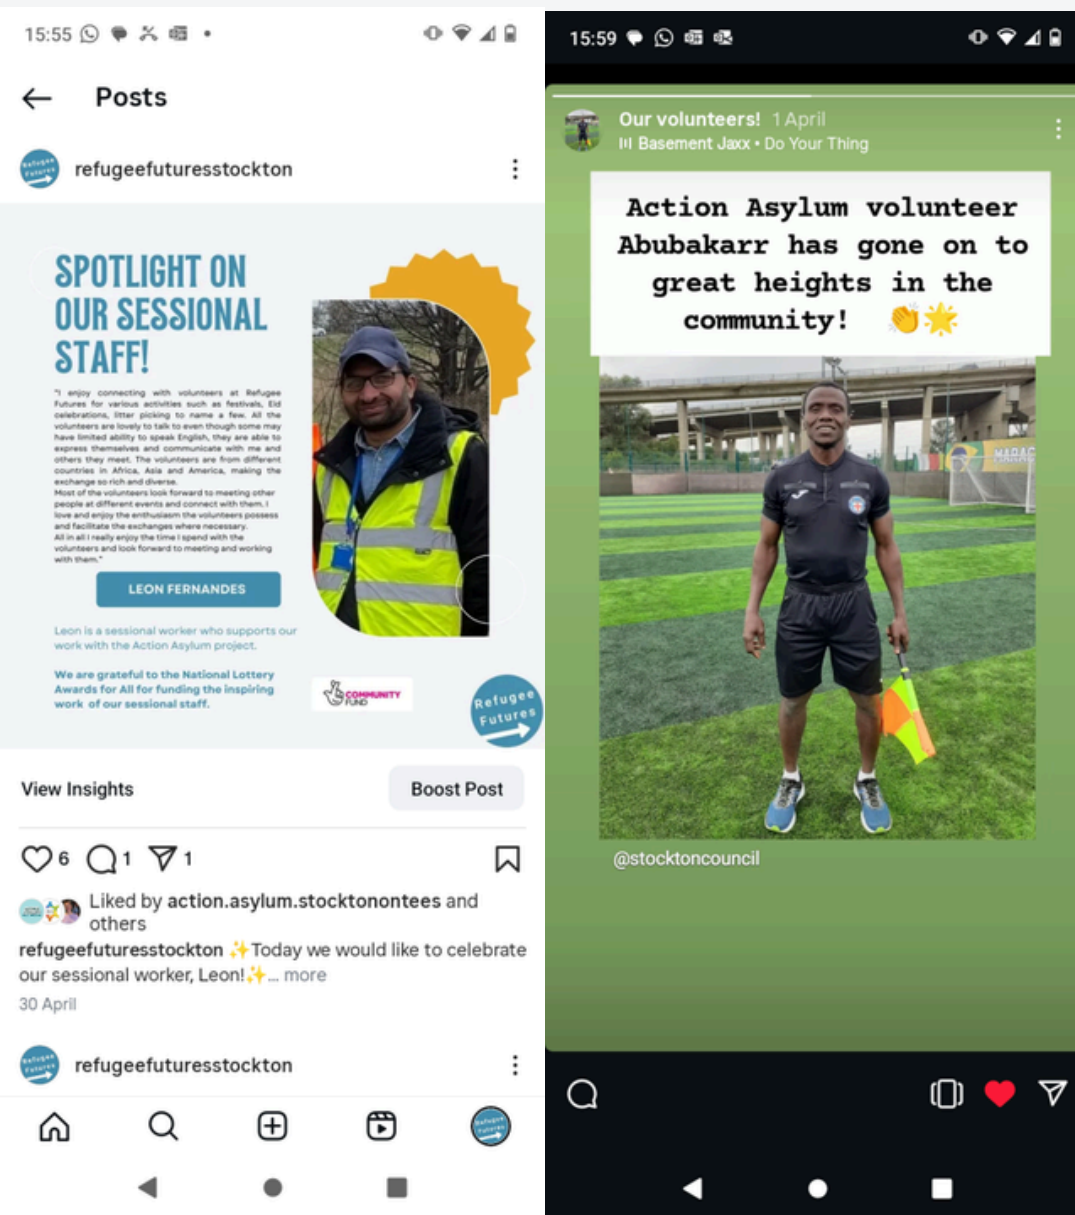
15:55

Posts

refugeefuturesstockton

SPOTLIGHT ON OUR SESSIONAL STAFF!

"I enjoy connecting with volunteers at Refugee Futures for various activities such as festivals, Eid celebrations, litter picking to name a few. All the volunteers are lovely to talk to even though some may have limited ability to speak English, they are able to express themselves and communicate with me and others they meet. The volunteers are from different countries in Africa, Asia and America, making the exchange so rich and diverse.
Most of the volunteers look forward to meeting other people at different events and connect with them. I love and enjoy the enthusiasm the volunteers possess and facilitate the exchanges where necessary.
All in all I really enjoy the time I spend with the volunteers and look forward to meeting and working with them."

LEON FERNANDES

Leon is a sessional worker who supports our work with the Action Asylum project.

We are grateful to the National Lottery Awards for All for funding the inspiring work of our sessional staff.

COMMUNITY FUND

Refugee Futures

View Insights

Boost Post

6 1 1

Liked by action.asylum.stocktonontees and others

refugeefuturesstockton ✨Today we would like to celebrate our sessional worker, Leon!✨... more

30 April

refugeefuturesstockton

15:59

Our volunteers! 1 April
Basement Jaxx • Do Your Thing

Action Asylum volunteer Abubakarr has gone on to great heights in the community! 👏🌟

@stocktoncouncil